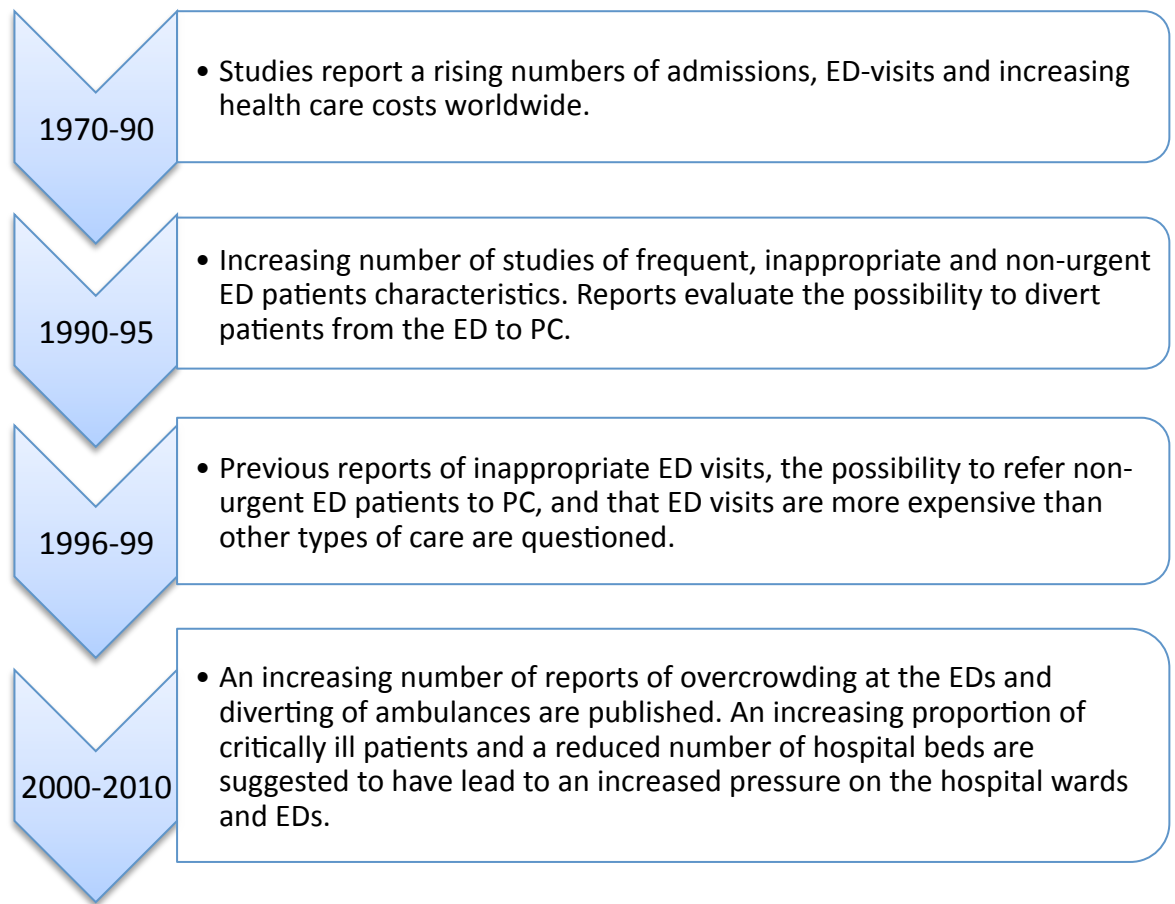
1970-90

• Studies report a rising numbers of admissions, ED-visits and increasing health care costs worldwide.

1990-95

• Increasing number of studies of frequent, inappropriate and non-urgent ED patients characteristics. Reports evaluate the possibility to divert patients from the ED to PC.

1996-99

• Previous reports of inappropriate ED visits, the possibility to refer non-urgent ED patients to PC, and that ED visits are more expensive than other types of care are questioned.

2000-2010

• An increasing number of reports of overcrowding at the EDs and diverting of ambulances are published. An increasing proportion of critically ill patients and a reduced number of hospital beds are suggested to have lead to an increased pressure on the hospital wards and EDs.